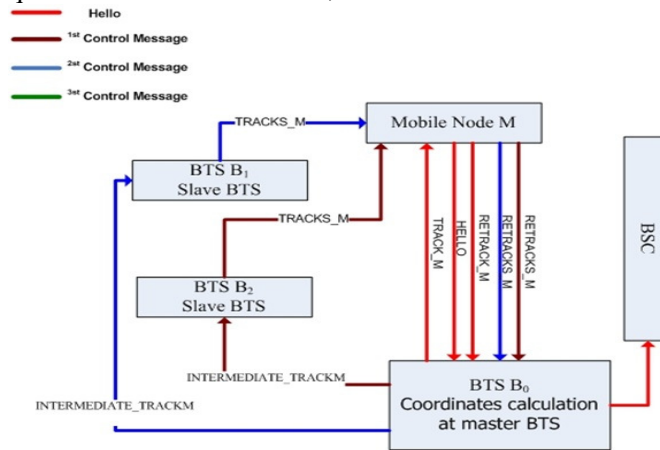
Hello

1st Control Message

2st Control Message

3st Control Message

TRACKS_M

Mobile Node M

BTS $B_1$
Slave BTS

TRACKS_M

BTS $B_2$
Slave BTS

TRACK_M

HELLO

RETRACK_M

RETRACKS_M

RETRACKS_M

BSC

INTERMEDIATE_TRACKM

INTERMEDIATE_TRACKM

BTS $B_0$
Coordinates calculation at master BTS